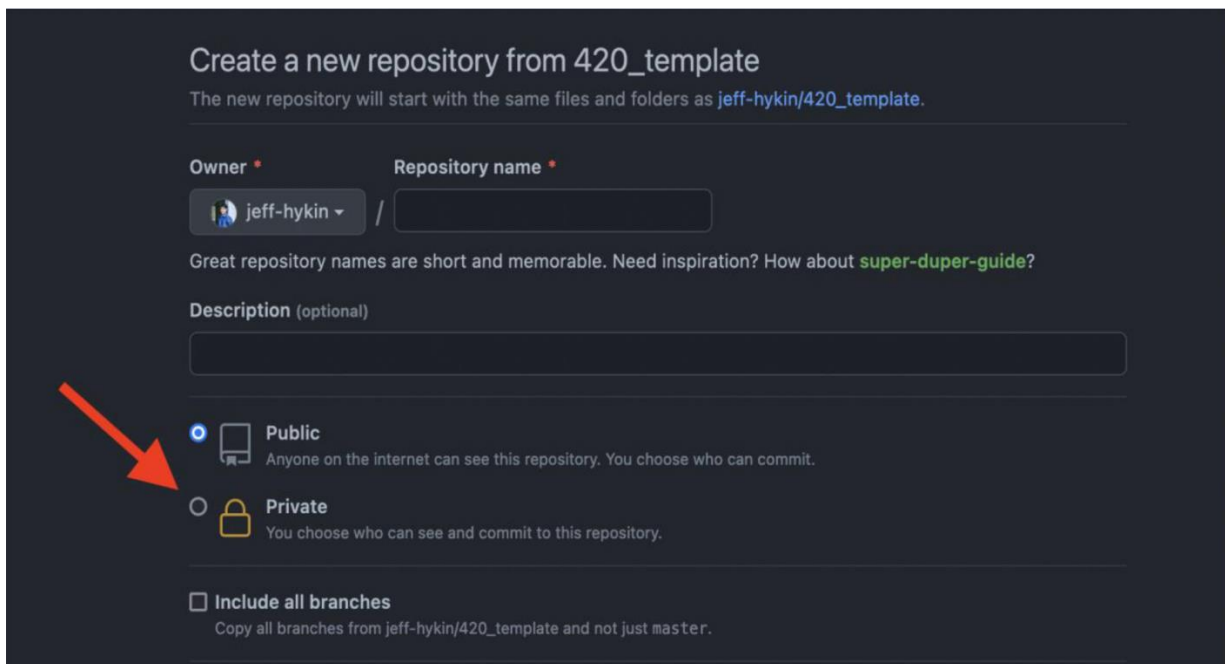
Create a new repository from 420_template

The new repository will start with the same files and folders as jeff-hykin/420_template.

Owner * Repository name *

jeff-hykin / 

Great repository names are short and memorable. Need inspiration? How about super-duper-guide?

Description (optional)

Public
Anyone on the internet can see this repository. You choose who can commit.

Private
You choose who can see and commit to this repository.

Include all branches
Copy all branches from jeff-hykin/420_template and not just master.